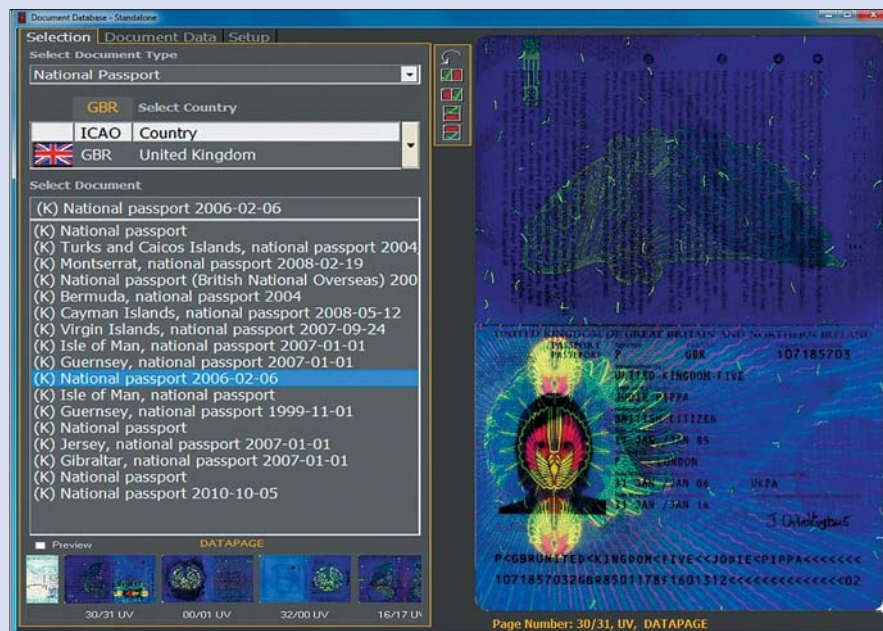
Document Database - Standalone

Selection | Document Data | Setup

Select Document Type

National Passport

GBR Select Country

| ICAO | Country |
|---|---|
| GBR | United Kingdom |

Select Document

(K) National passport 2006-02-06

(K) National passport
(K) Turks and Caicos Islands, national passport 2004
(K) Montserrat, national passport 2008-02-19
(K) National passport (British National Overseas) 200
(K) Bermuda, national passport 2004
(K) Cayman Islands, national passport 2008-05-12
(K) Virgin Islands, national passport 2007-09-24
(K) Isle of Man, national passport 2007-01-01
(K) Guernsey, national passport 2007-01-01
(K) National passport 2006-02-06
(K) Isle of Man, national passport
(K) Guernsey, national passport 1999-11-01
(K) National passport
(K) Jersey, national passport 2007-01-01
(K) Gibraltar, national passport 2007-01-01
(K) National passport
(K) National passport 2010-10-05

Preview DATAPAGE

30/31 UV 00/01 UV 32/00 UV 16/17 U

UNITED KINGDOM OF GREAT BRITAIN AND NORTHERN IRELAND
PASSPORT P GBR 107185703
UNITED KINGDOM FIVE
JODIE PIPPA
BRITISH CITIZEN
17 JAN /JAN 85
LONDON
31 JAN /JAN 06 UKPA
31 JAN /JAN 16
J. Udielkgeus

P<GBRUNITED<KINGDOM<FIVE<<JODIE<PIPPA<<<<<<<<
1071857032GBR8501178F1601312<<<<<<<<<<<<<<02

Page Number: 30/31, UV, DATAPAGE